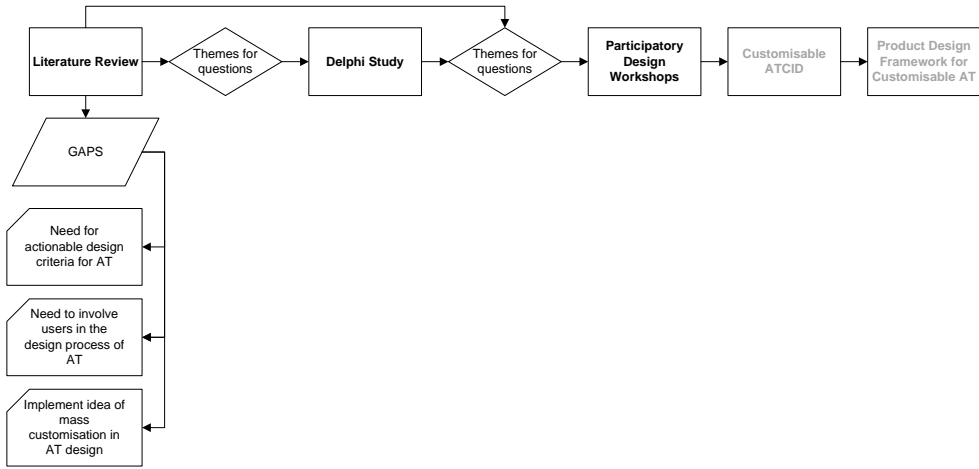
Literature Review

Themes for questions

Delphi Study

Themes for questions

Participatory Design Workshops

Customisable ATCID

Product Design Framework for Customisable AT

GAPS

Need for actionable design criteria for AT

Need to involve users in the design process of AT

Implement idea of mass customisation in AT design